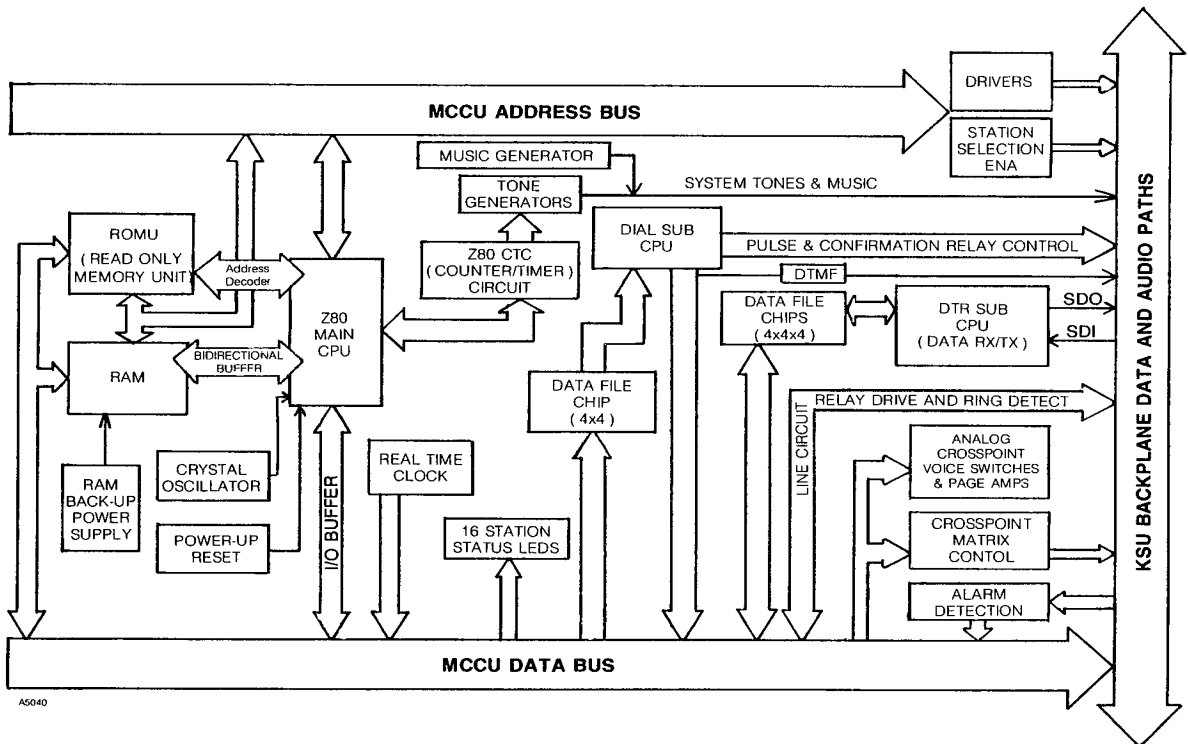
MCCU ADDRESS BUS

DRIVERS

STATION SELECTION ENA

MUSIC GENERATOR

TONE GENERATORS

SYSTEM TONES & MUSIC

ROMU ( READ ONLY MEMORY UNIT )

Address Decoder

Z80 MAIN CPU

Z80 CTC ( COUNTER/TIMER ) CIRCUIT

DIAL SUB CPU

PULSE & CONFIRMATION RELAY CONTROL

DTMF

DATA FILE CHIPS ( 4x4x4 )

DTR SUB CPU ( DATA RX/TX )

SDO

SDI

RAM

BIDIRECTIONAL BUFFER

DATA FILE CHIP ( 4x4 )

LINE CIRCUIT

RELAY DRIVE AND RING DETECT

RAM BACK-UP POWER SUPPLY

CRYSTAL OSCILLATOR

POWER-UP RESET

I/O BUFFER

REAL TIME CLOCK

16 STATION STATUS LEDS

ANALOG CROSSPOINT VOICE SWITCHES & PAGE AMPS

CROSSPOINT MATRIX CONTOL

ALARM DETECTION

KSU BACKPLANE DATA AND AUDIO PATHS

MCCU DATA BUS

A5040